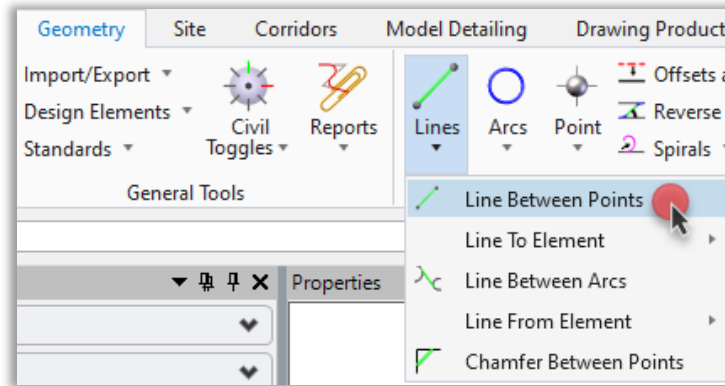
Geometry Site Corridors Model Detailing Drawing Product

Import/Export ▾
Design Elements ▾
Standards ▾

Civil Toggles ▾

Reports ▾

General Tools

Lines ▾

Arcs ▾

Point ▾

Offsets a
Reverse
Spirals ▾

Line Between Points
Line To Element
Line Between Arcs
Line From Element
Chamfer Between Points

Properties